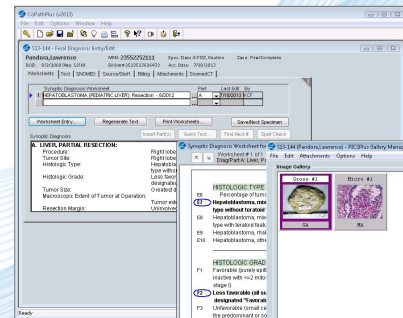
CoPathPlus (6/2013)
File Edit Options Window Help

S13-144 - Final Diagnosis Entry/Edit
Pandora,Lawrence MRN: 23552252111 Spec. Class: S-PEDS Routine Case: Final/Complete
DOB: 3/3/2008 Sex: Age: 5Y Billing: #253523365402 Acc. Date: 7/10/2013
Worksheets Text SNOMED Source/Staff Billing Attachments DiconixCT

Synoptic Diagnosis Worksheet Part Last Edit By
HEPATOBLASTOMA (PEDIATRIC LIVER) Resection - 6/2012 A 7/16/2013 CF

Worksheet Entry... Regenerate Text Print Worksheets... Save/Next Specimen

Synoptic Diagnosis Insert Part(s) Quick Text... Find Next # Spell Check
A. LIVER, PARTIAL RESECTION:
Procedure: Right lobe
Tumor Site: Right lobe
Histologic Type: Hepatobla type witho
Histologic Grade: Less favo designated
Tumor Size: Greatest d
Macroscopic Extent of Tumor at Operation: Tumor wa
Resection Margin: Uninvolve

Synoptic Diagnosis Worksheet for
Worksheet # 1 of 1
Diag/Part A: Liver, Pa

HISTOLOGIC TYPE
E6 Percentage of tumo
E7 Hepatoblastoma, mix type without teratoid
E8 Hepatoblastoma, mix type with teratoid featu
E9 Hepatoblastoma, mac
E10 Hepatoblastoma, othe

HISTOLOGIC GRAD
F1 Favorable (purely epit inactive with <2 mito stage I)
F2 Less favorable (all ot designated "Favorab
F3 Unfavorable (small ce the predominant or so

S13-144 (Pandora,Lawrence) - PICSPlus Gallery Manag
File Edit Attachments Options Help
Image Gallery
Gross #1 Micro #1
GA MA

Ready